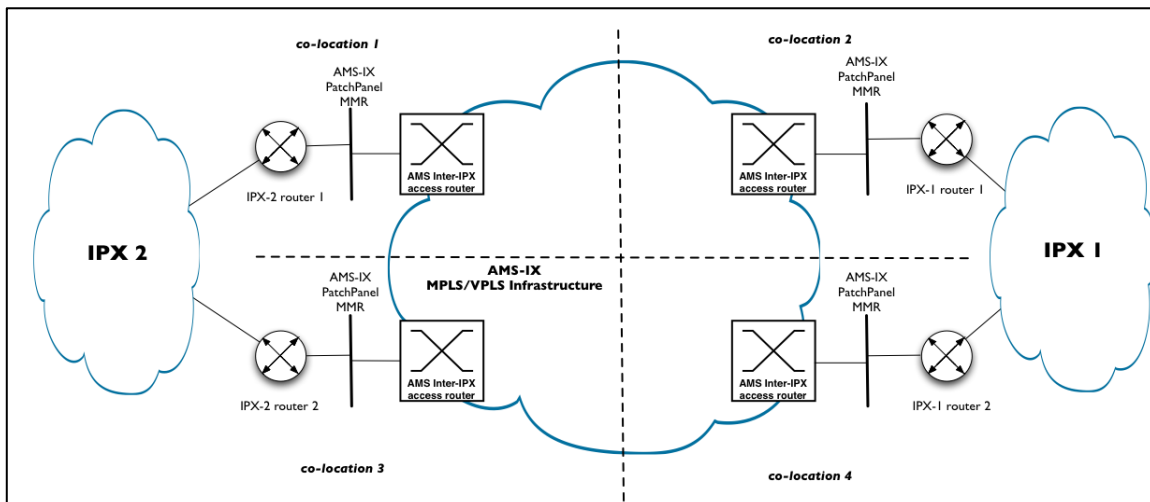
co-location 1

co-location 2

AMS-IX PatchPanel MMR

AMS-IX PatchPanel MMR

AMS Inter-IPX access router

AMS Inter-IPX access router

IPX-2 router 1

IPX-1 router 1

IPX 2

IPX 1

AMS-IX MPLS/VPLS Infrastructure

AMS-IX PatchPanel MMR

AMS-IX PatchPanel MMR

AMS Inter-IPX access router

AMS Inter-IPX access router

IPX-2 router 2

IPX-1 router 2

co-location 3

co-location 4